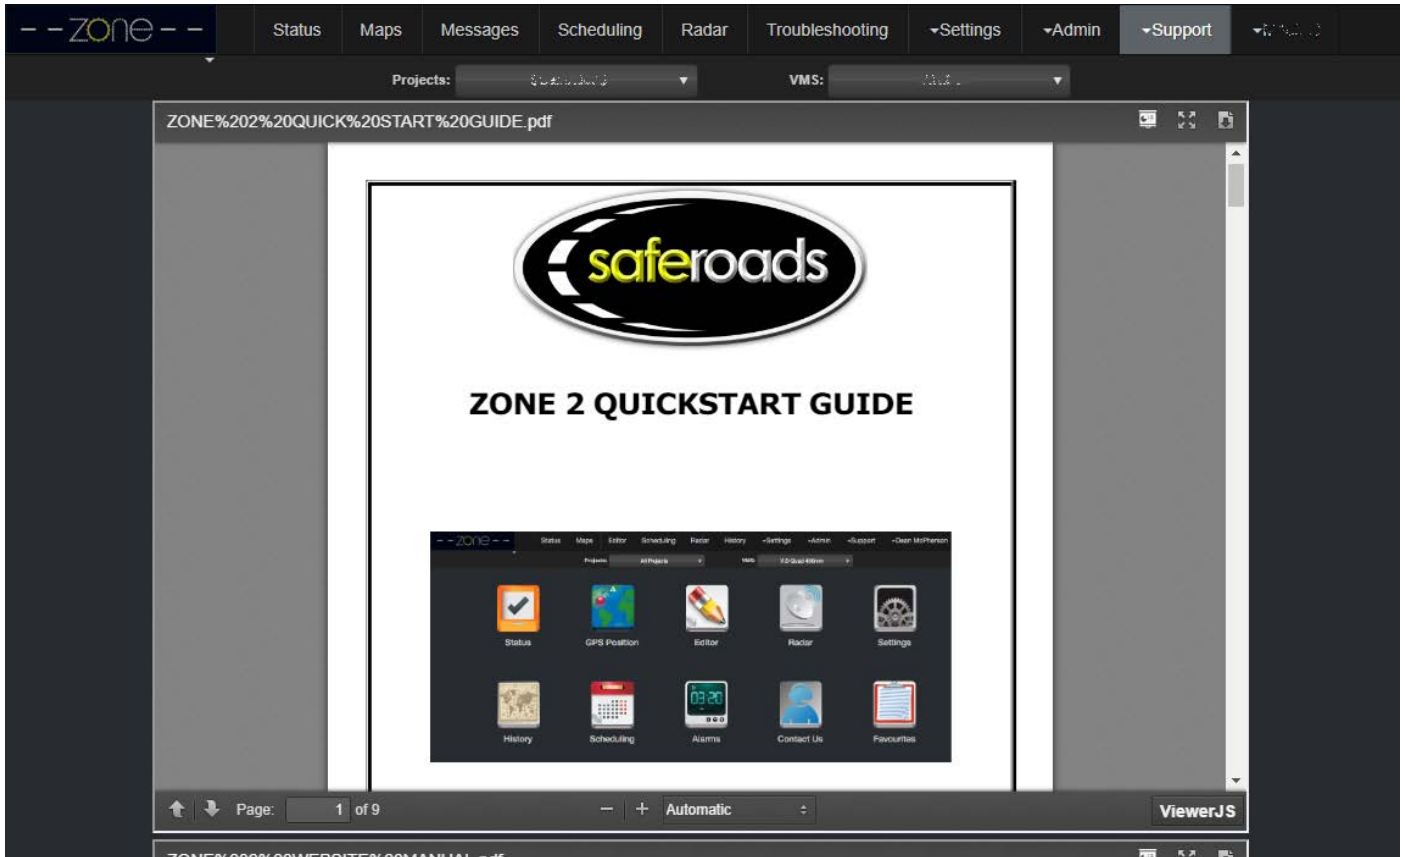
- - zone - -

Status Maps Messages Scheduling Radar Troubleshooting ▾Settings ▾Admin ▾Support ▾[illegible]

Projects: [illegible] VMS: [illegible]

ZONE%202%20QUICK%20START%20GUIDE.pdf

saferoads

ZONE 2 QUICKSTART GUIDE

- - zone - - Status Maps Editor Scheduling Radar History ▾Settings ▾Admin ▾Support ▾Dean McPherson

Projects: All Projects VMS: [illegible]

Status GPS Position Editor Radar Settings

03:20

History Scheduling Alarms Contact Us Favourites

Page: 1 of 9

− + Automatic

ViewerJS

ZONE%202%20WEBSITE%20MANUAL.pdf